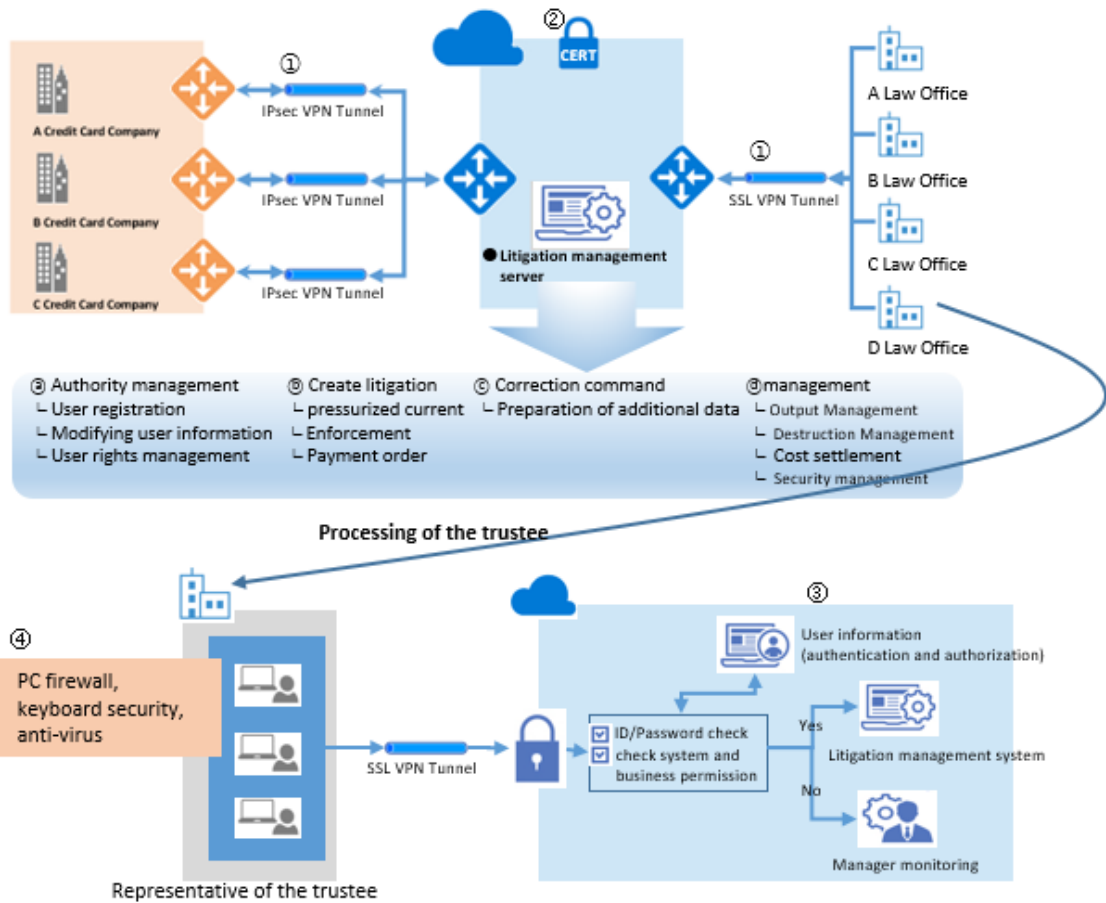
② CERT

A Credit Card Company
B Credit Card Company
C Credit Card Company

① IPsec VPN Tunnel
IPsec VPN Tunnel
IPsec VPN Tunnel

● Litigation management server

① SSL VPN Tunnel

A Law Office
B Law Office
C Law Office
D Law Office

ⓐ Authority management
└ User registration
└ Modifying user information
└ User rights management

ⓑ Create litigation
└ pressurized current
└ Enforcement
└ Payment order

ⓒ Correction command
└ Preparation of additional data

ⓓmanagement
└ Output Management
└ Destruction Management
└ Cost settlement
└ Security management

Processing of the trustee

④
PC firewall, keyboard security, anti-virus

Representative of the trustee

SSL VPN Tunnel

③
User information (authentication and authorization)

☑ ID/Password check
☑ check system and business permission

Yes
Litigation management system

No
Manager monitoring